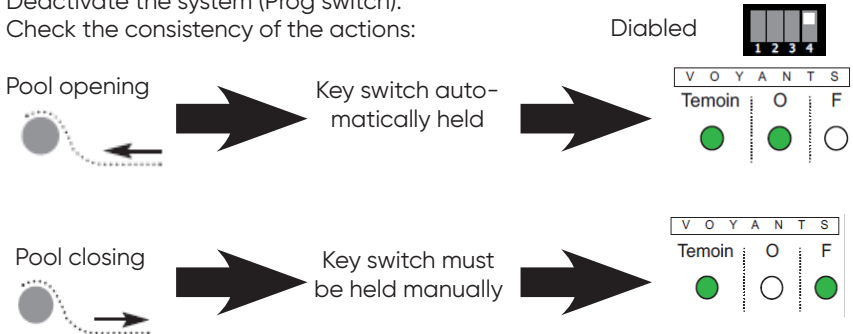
Deactivate the system (Prog switch).
Check the consistency of the actions:

Diabled

1 2 3 4

Pool opening

Key switch automatically held

| V | O | Y | A | N | T | S |
|---|---|---|---|---|---|---|

Temoin O F

Pool closing

Key switch must be held manually

| V | O | Y | A | N | T | S |
|---|---|---|---|---|---|---|

Temoin O F